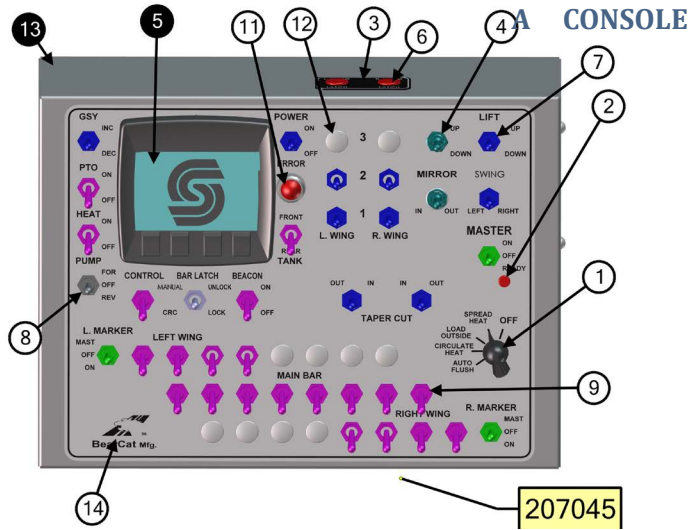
A CONSOLE

13
5
11
12
3
6
4
7
2

GSY
INC
DEC
PTO
ON
OFF
HEAT
ON
OFF
PUMP
FOR
OFF
REV

POWER
ON
OFF
ERROR
FRONT
REAR
TANK

3
2
1
L. WING
R. WING

UP
DOWN
MIRROR
SWING
IN
OUT
LEFT
RIGHT

LIFT
UP
DOWN

MASTER
ON
OFF
READY

8
CONTROL
MANUAL
CRC
BAR LATCH
UNLOCK
LOCK
BEACON
ON
OFF

OUT
IN
IN
OUT
TAPER CUT

1
SPREAD HEAT
OFF
LOAD OUTSIDE
CIRCULATE HEAT
AUTO FLUSH

L. MARKER
MAST
OFF
ON
LEFT WING
MAIN BAR
9
RIGHT WING
R. MARKER
MAST
OFF
ON

BeaCat Mfg.
14
207045